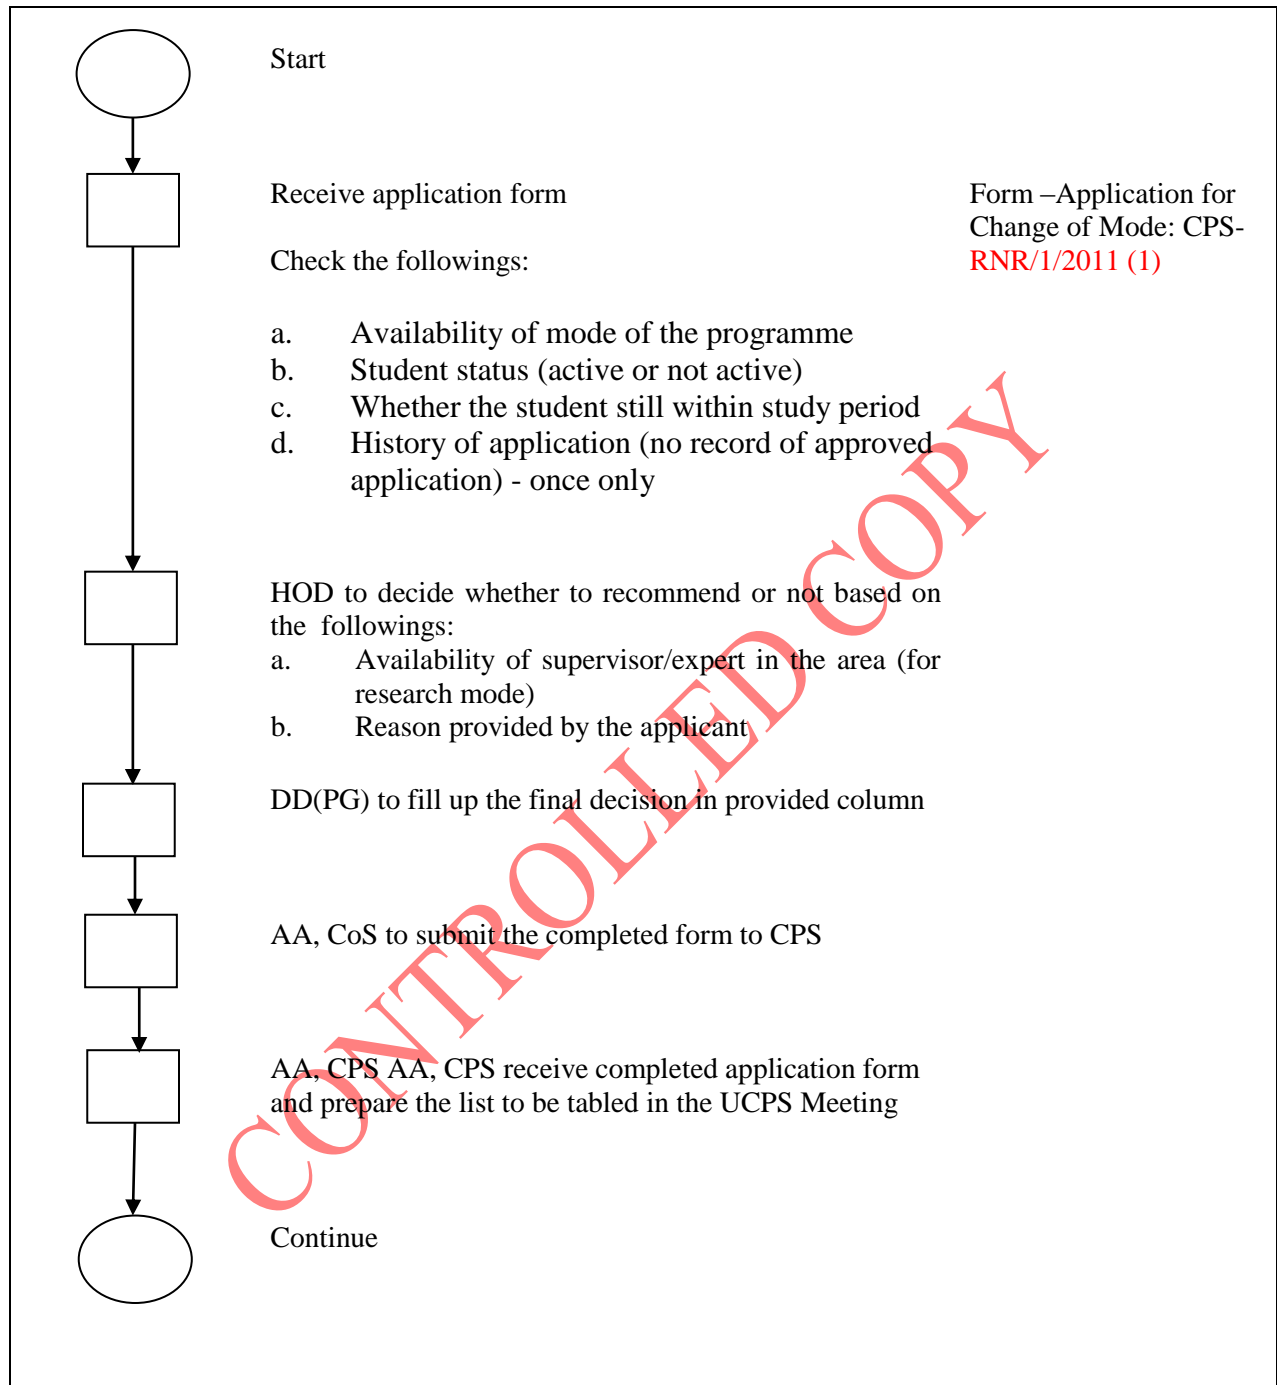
Start

Receive application form

Check the followings:

a. Availability of mode of the programme
b. Student status (active or not active)
c. Whether the student still within study period
d. History of application (no record of approved application) - once only

Form –Application for Change of Mode: CPS-RNR/1/2011 (1)

HOD to decide whether to recommend or not based on the followings:
a. Availability of supervisor/expert in the area (for research mode)
b. Reason provided by the applicant

DD(PG) to fill up the final decision in provided column

AA, CoS to submit the completed form to CPS

AA, CPS AA, CPS receive completed application form and prepare the list to be tabled in the UCPS Meeting

Continue

CONTROLLED COPY